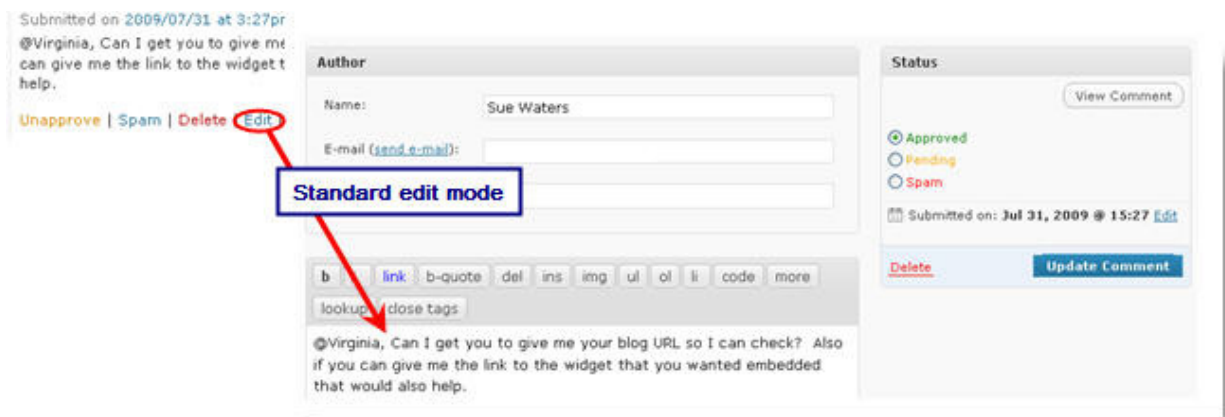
Submitted on 2009/07/31 at 3:27pr

@Virginia, Can I get you to give me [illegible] can give me the link to the widget t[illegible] help.

Unapprove | Spam | Delete | Edit

Standard edit mode

Author

Name: Sue Waters

E-mail (send e-mail):

Status

View Comment

Approved

Pending

Spam

Submitted on: Jul 31, 2009 @ 15:27 Edit

Delete

Update Comment

b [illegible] link b-quote del ins img ul ol li code more

lookup close tags

@Virginia, Can I get you to give me your blog URL so I can check? Also if you can give me the link to the widget that you wanted embedded that would also help.